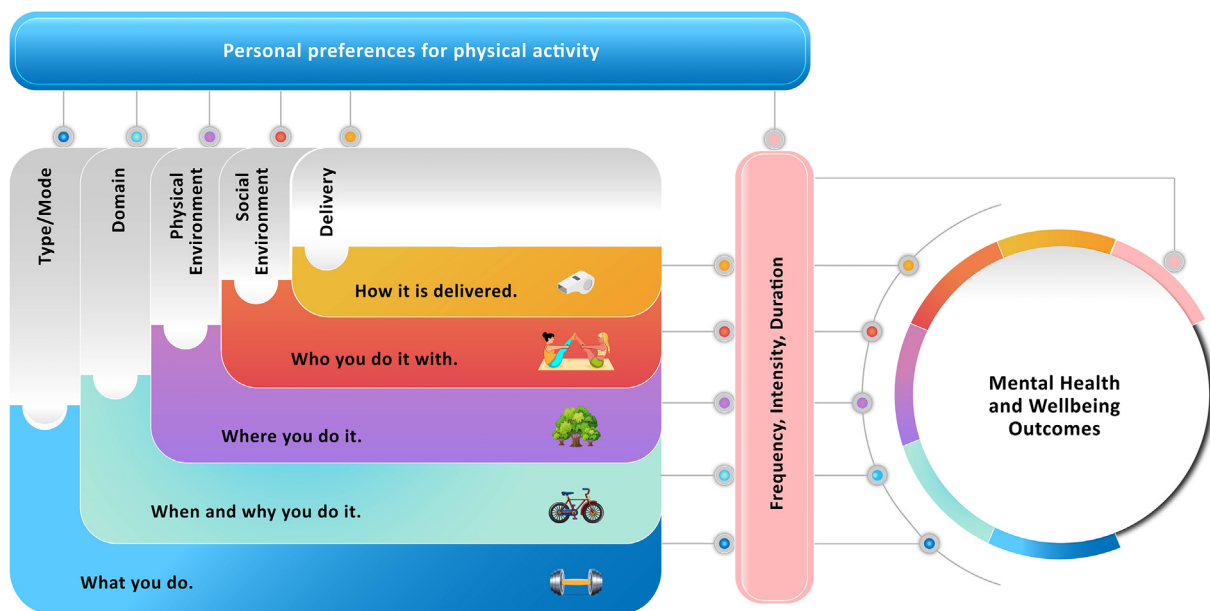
Personal preferences for physical activity

Type/Mode

Domain

Physical Environment

Social Environment

Delivery

How it is delivered.

Who you do it with.

Where you do it.

When and why you do it.

What you do.

Frequency, Intensity, Duration

Mental Health and Wellbeing Outcomes